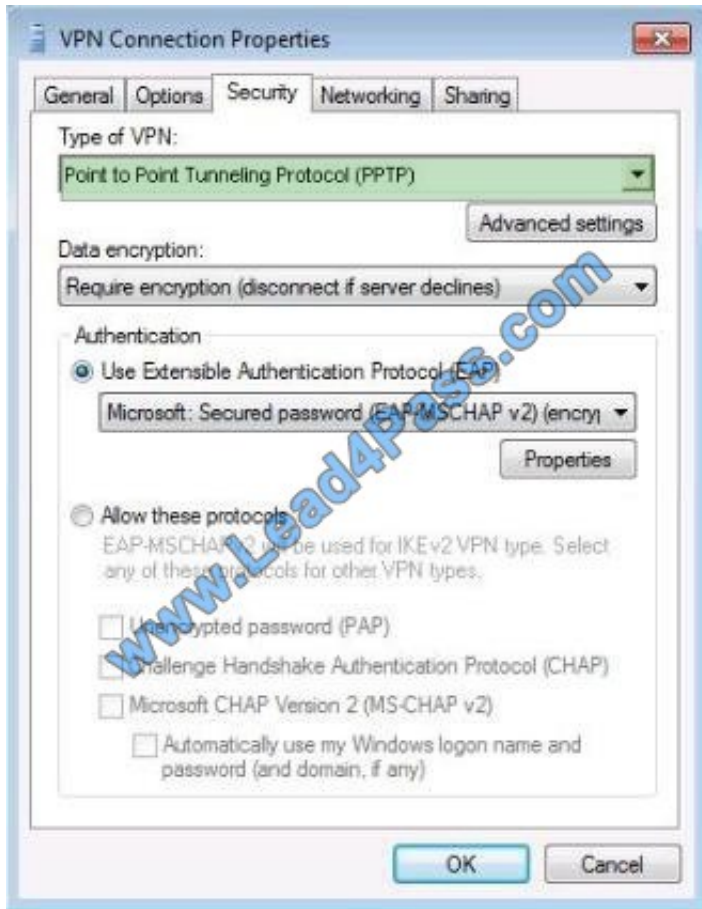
VPN Connection Properties

General | Options | Security | Networking | Sharing

Type of VPN:

Point to Point Tunneling Protocol (PPTP)

Advanced settings

Data encryption:

Require encryption (disconnect if server declines)

Authentication

Use Extensible Authentication Protocol (EAP)

Microsoft: Secured password (EAP-MSCHAP v2) (encry

Properties

Allow these protocols

EAP-MSCHAP v2 will be used for IKEv2 VPN type. Select any of these protocols for other VPN types.

Unencrypted password (PAP)

Challenge Handshake Authentication Protocol (CHAP)

Microsoft CHAP Version 2 (MS-CHAP v2)

Automatically use my Windows logon name and password (and domain, if any)

OK

Cancel

www.Lead4Pass.com